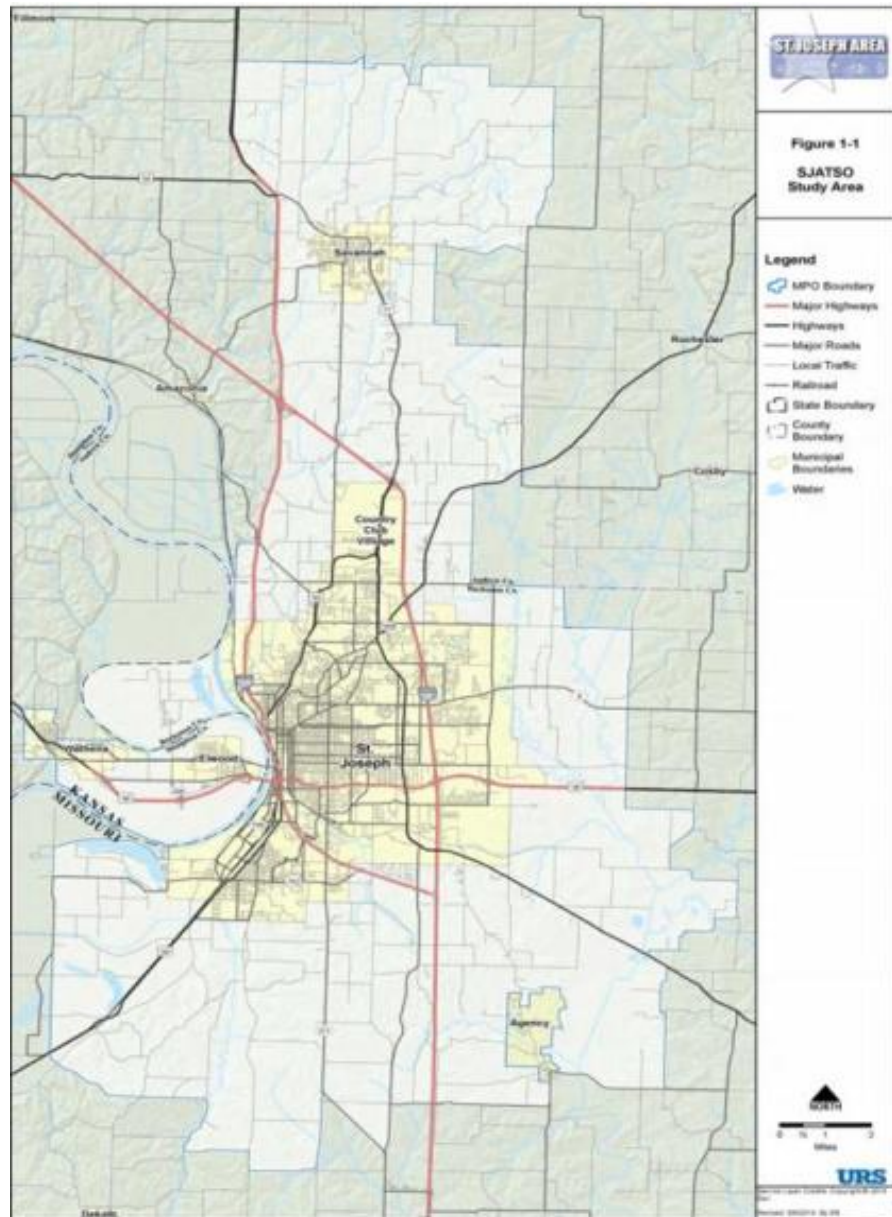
ST. JOSEPH AREA

Figure 1-1
SJATSO
Study Area

Legend
MPO Boundary
Major Highways
Highways
Major Roads
Local Traffic
Railroad
State Boundary
County Boundary
Municipal Boundaries
Water

Fillmore
Savannah
Amazonia
Rochester
Cosby
Country Club Village
St Joseph
Wathena
Elwood
KANSAS
MISSOURI
Agency
Dekalb

NORTH
0 ½ 1 2
Miles

URS
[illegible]